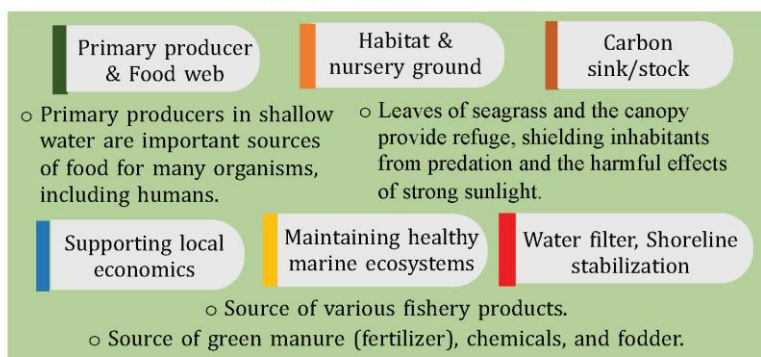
Primary producer & Food web

Habitat & nursery ground

Carbon sink/stock

○ Primary producers in shallow water are important sources of food for many organisms, including humans.

○ Leaves of seagrass and the canopy provide refuge, shielding inhabitants from predation and the harmful effects of strong sunlight.

Supporting local economics

Maintaining healthy marine ecosystems

Water filter, Shoreline stabilization

○ Source of various fishery products.

○ Source of green manure (fertilizer), chemicals, and fodder.